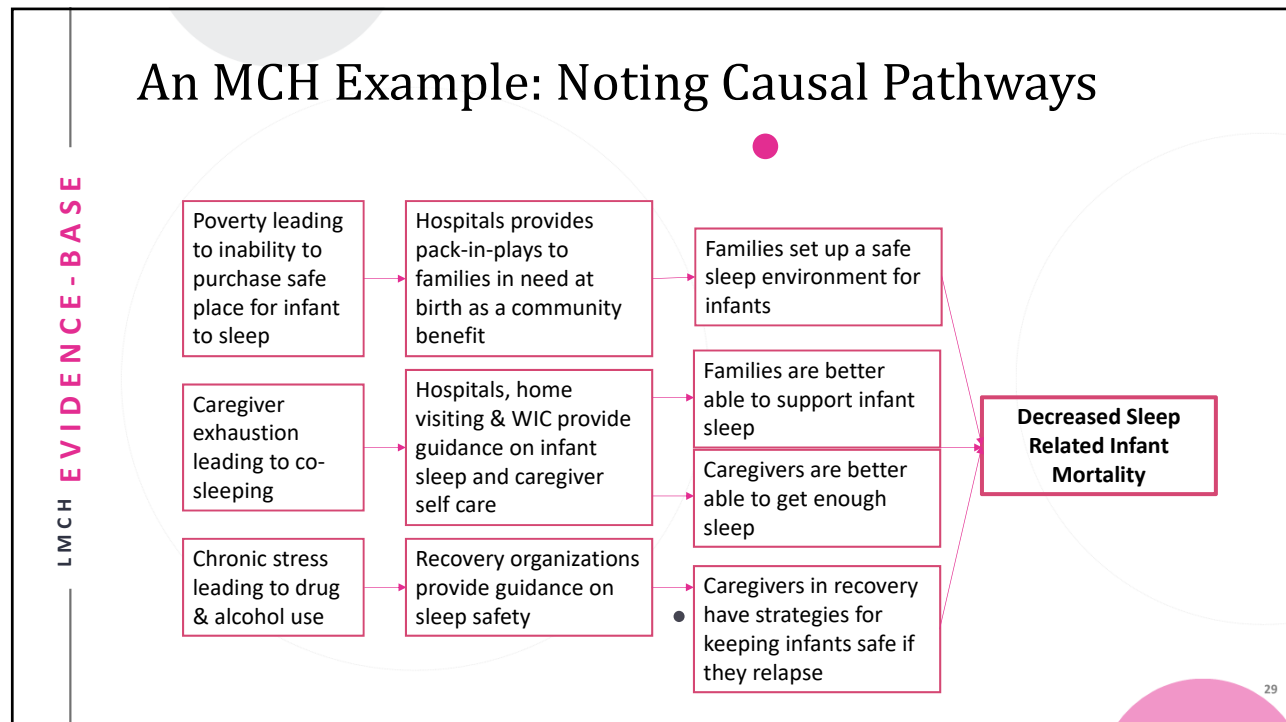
LMCH EVIDENCE-BASE

An MCH Example: Noting Causal Pathways

Poverty leading to inability to purchase safe place for infant to sleep

Hospitals provides pack-in-plays to families in need at birth as a community benefit

Families set up a safe sleep environment for infants

Caregiver exhaustion leading to co-sleeping

Hospitals, home visiting & WIC provide guidance on infant sleep and caregiver self care

Families are better able to support infant sleep

Caregivers are better able to get enough sleep

Chronic stress leading to drug & alcohol use

Recovery organizations provide guidance on sleep safety

Caregivers in recovery have strategies for keeping infants safe if they relapse

Decreased Sleep Related Infant Mortality

29